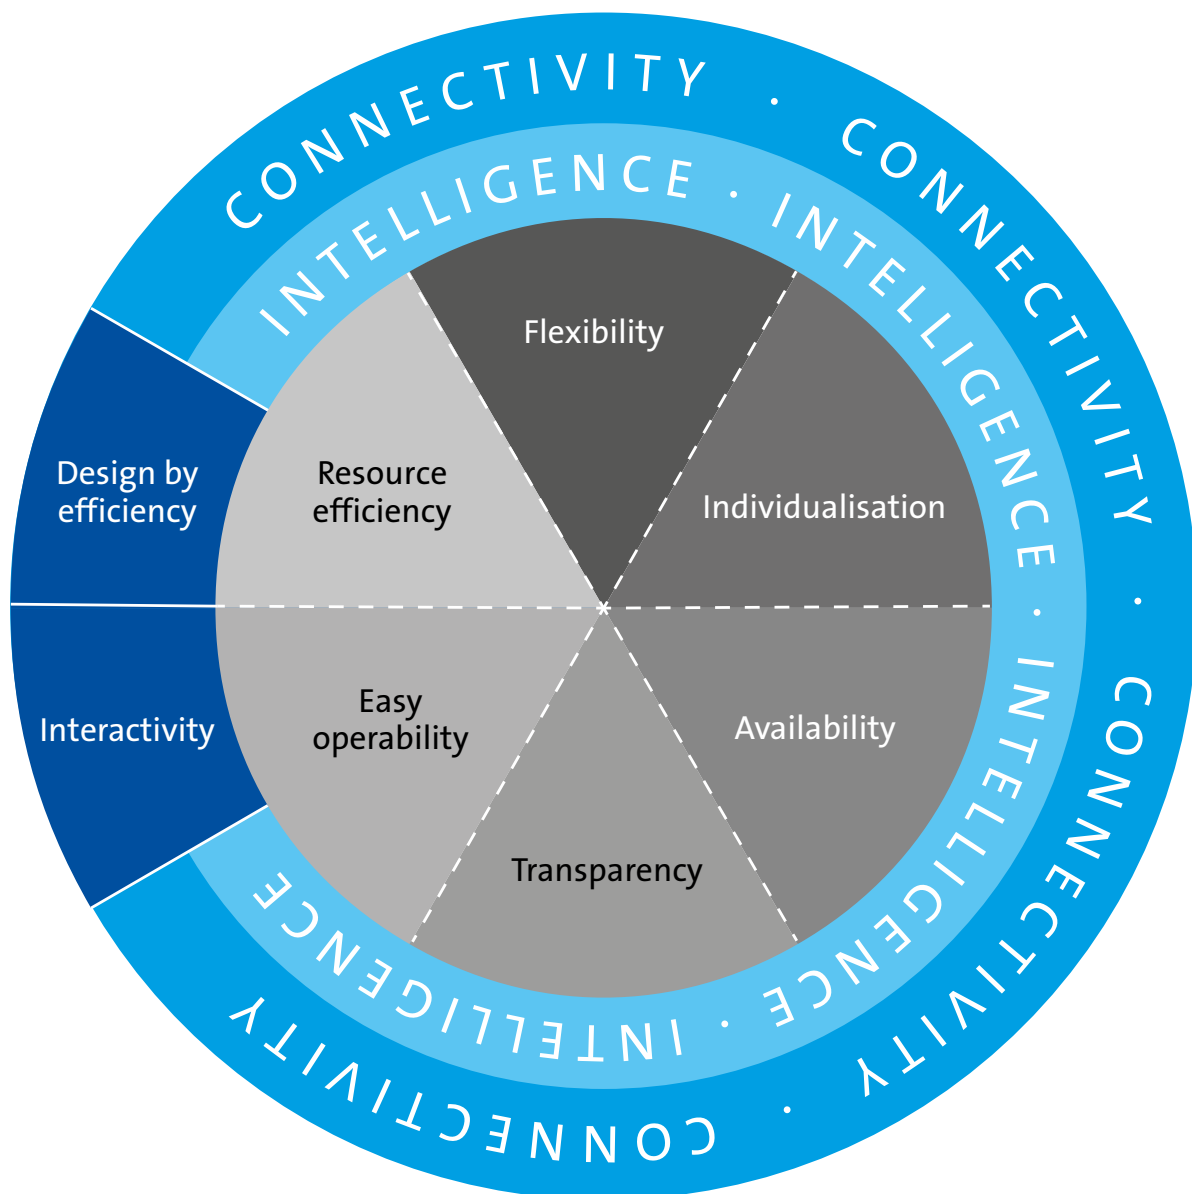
CONNECTIVITY · CONNECTIVITY · CONNECTIVITY · CONNECTIVITY

INTELLIGENCE · INTELLIGENCE · INTELLIGENCE · INTELLIGENCE

Design by efficiency

Interactivity

Flexibility

Individualisation

Resource efficiency

Availability

Easy operability

Transparency